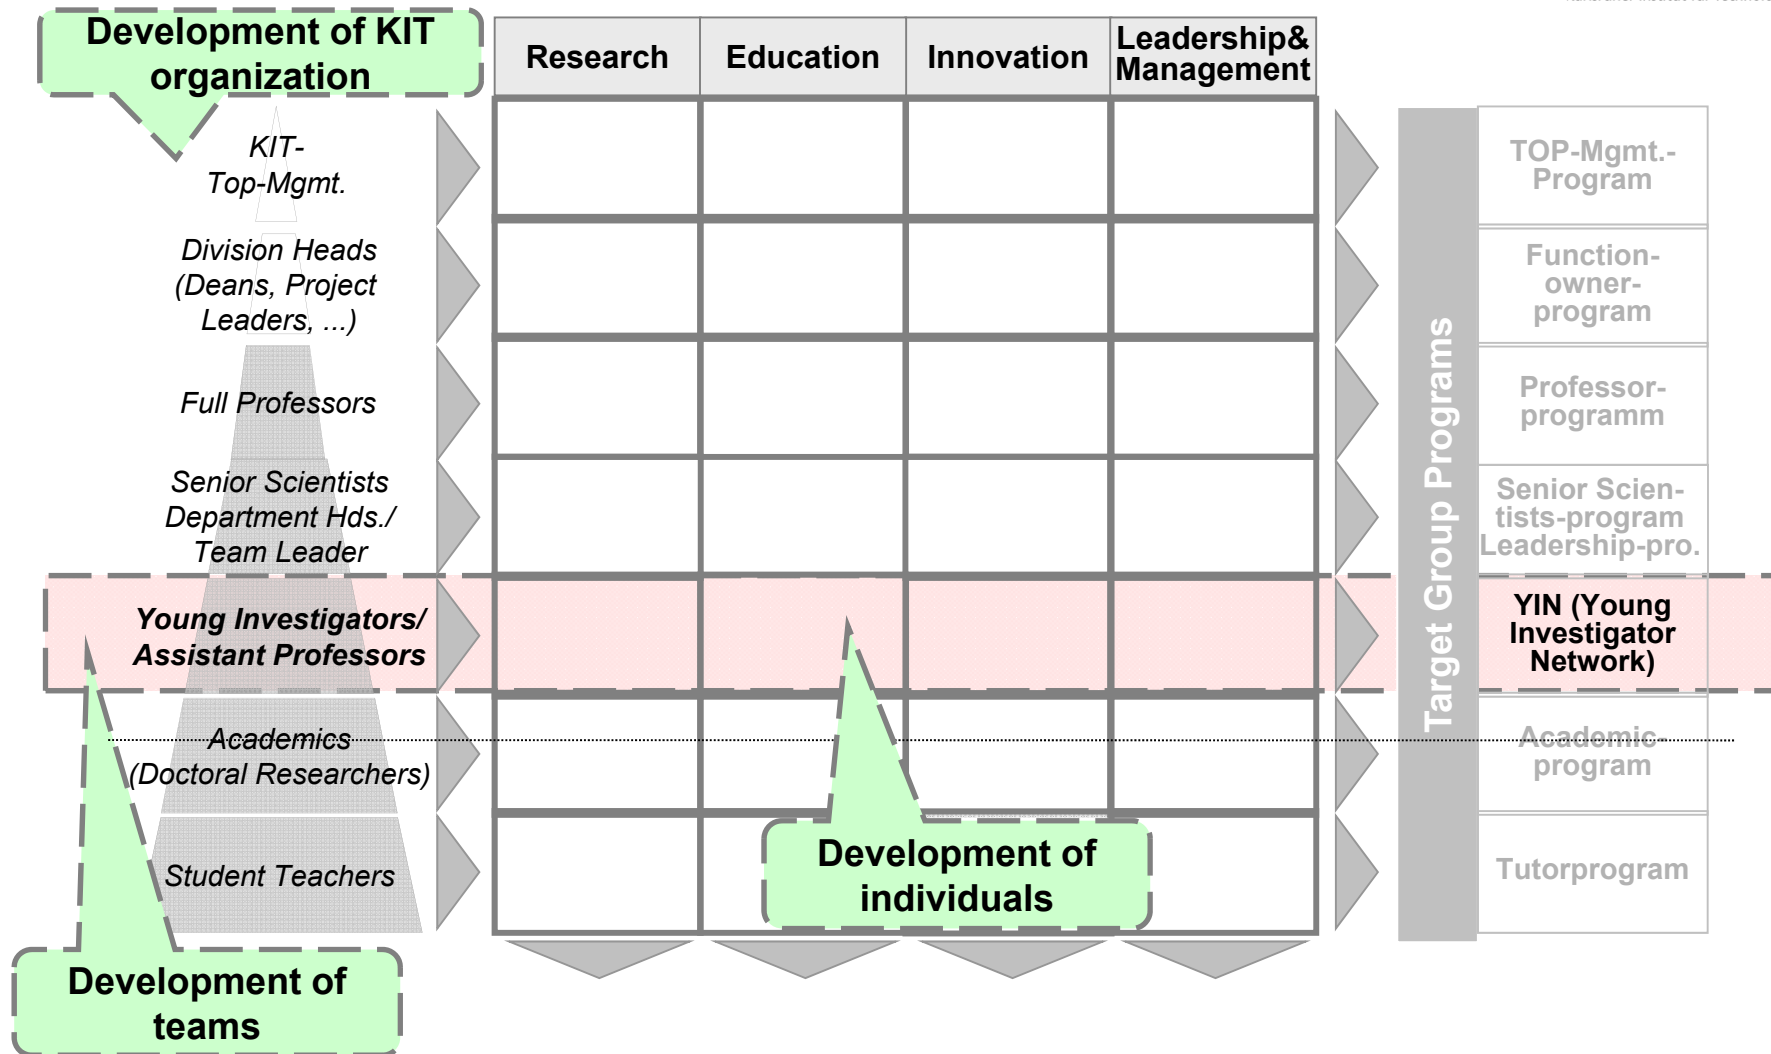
Development of KIT organization

Research | Education | Innovation | Leadership& Management

KIT-Top-Mgmt.

Division Heads (Deans, Project Leaders, ...)

Full Professors

Senior Scientists Department Hds./ Team Leader

Young Investigators/ Assistant Professors

Academics (Doctoral Researchers)

Student Teachers

Target Group Programs

TOP-Mgmt.-Program

Function-owner-program

Professor-programm

Senior Scien-tists-program Leadership-pro.

YIN (Young Investigator Network)

Academic-program

Tutorprogram

Development of individuals

Development of teams